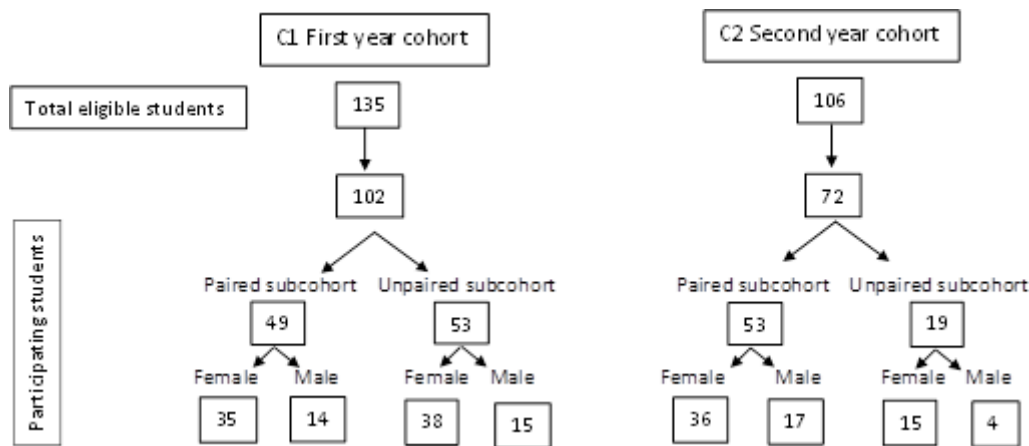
C1 First year cohort

C2 Second year cohort

Total eligible students

135

106

102

72

Participating students

Paired subcohort

49

Unpaired subcohort

53

Paired subcohort

53

Unpaired subcohort

19

Female

Male

Female

Male

Female

Male

Female

Male

35

14

38

15

36

17

15

4